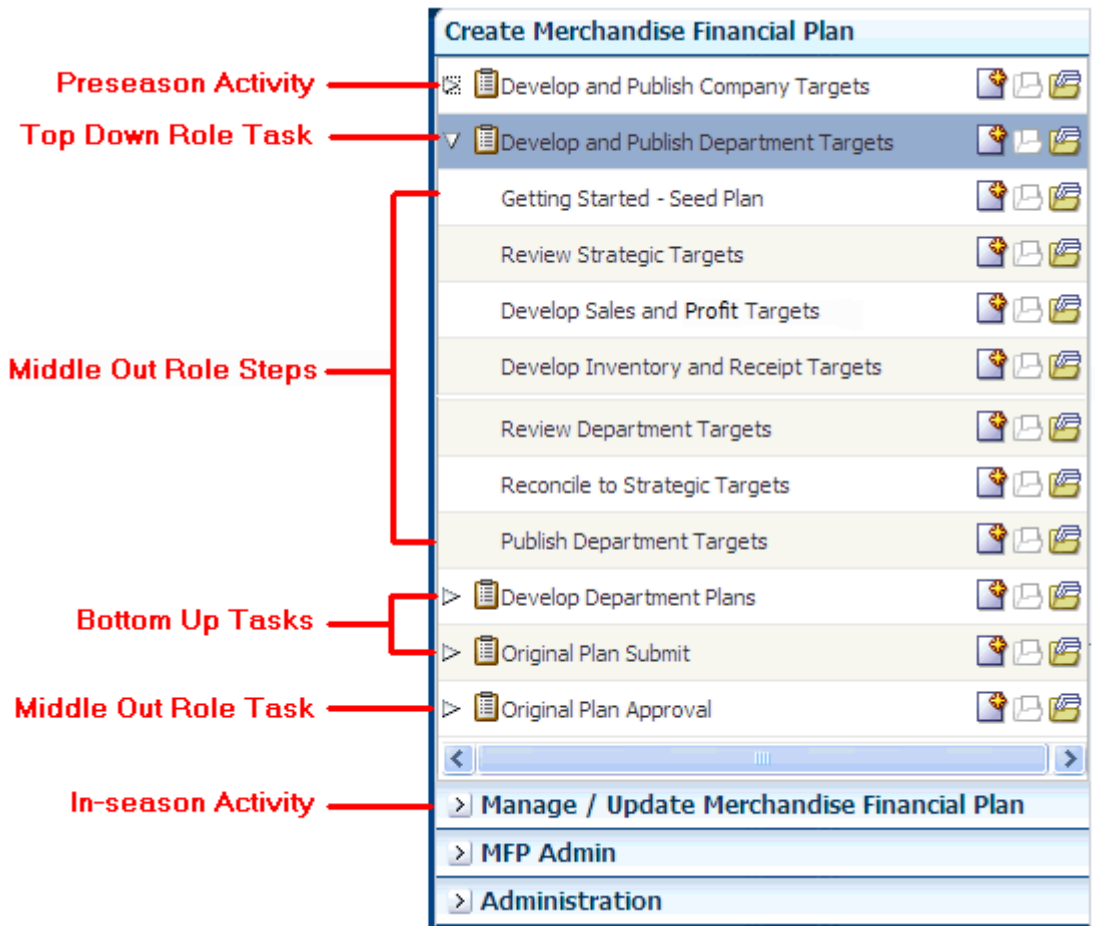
Create Merchandise Financial Plan

Preseason Activity

Develop and Publish Company Targets

Top Down Role Task

Develop and Publish Department Targets

Getting Started - Seed Plan

Review Strategic Targets

Develop Sales and Profit Targets

Middle Out Role Steps

Develop Inventory and Receipt Targets

Review Department Targets

Reconcile to Strategic Targets

Publish Department Targets

Bottom Up Tasks

Develop Department Plans

Original Plan Submit

Middle Out Role Task

Original Plan Approval

In-season Activity

Manage / Update Merchandise Financial Plan

MFP Admin

Administration